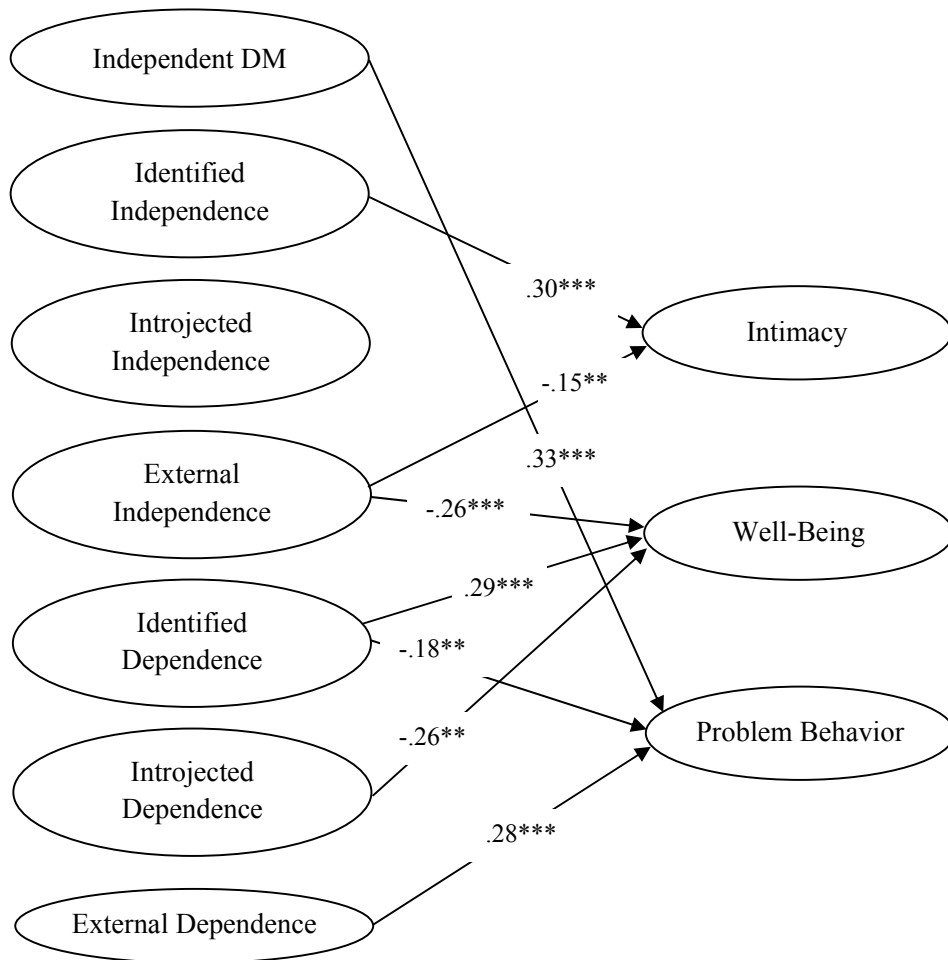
Independent DM

Identified Independence

Introjected Independence

External Independence

Identified Dependence

Introjected Dependence

External Dependence

.30***

-.15**

.33***

-.26***

.29***

-.18**

-.26**

.28***

Intimacy

Well-Being

Problem Behavior